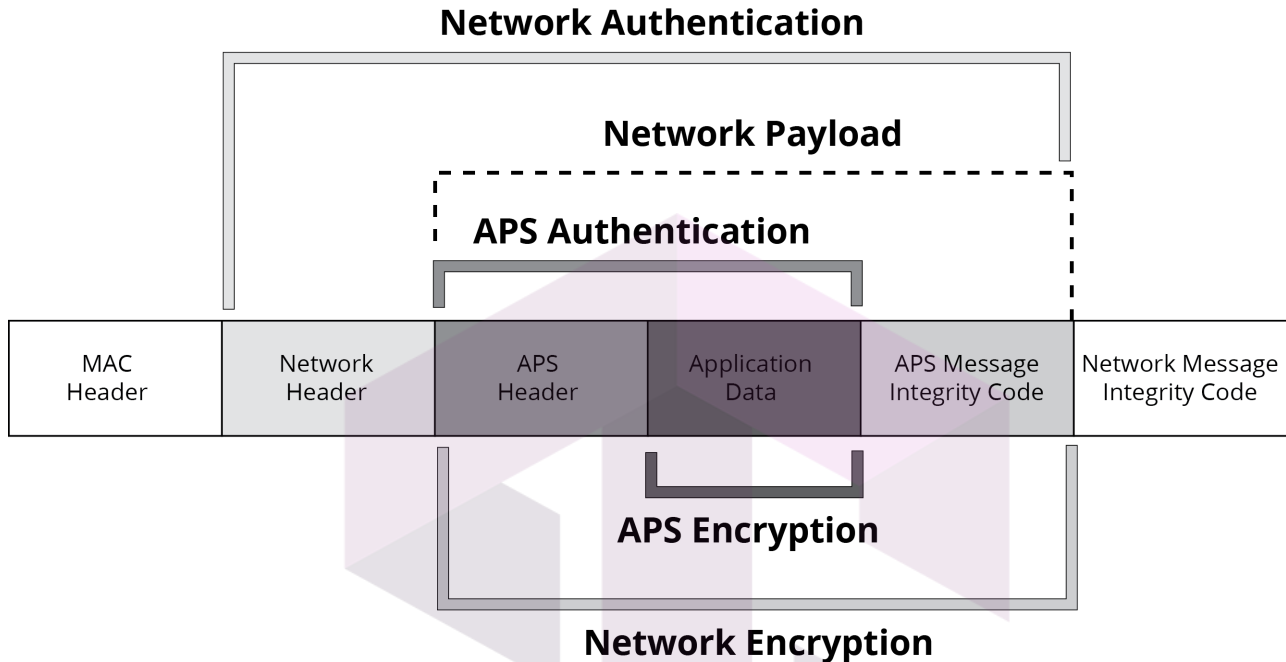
Network Authentication

Network Payload

APS Authentication

| MAC Header | Network Header | APS Header | Application Data | APS Message Integrity Code | Network Message Integrity Code |
|---|---|---|---|---|---|

APS Encryption

Network Encryption